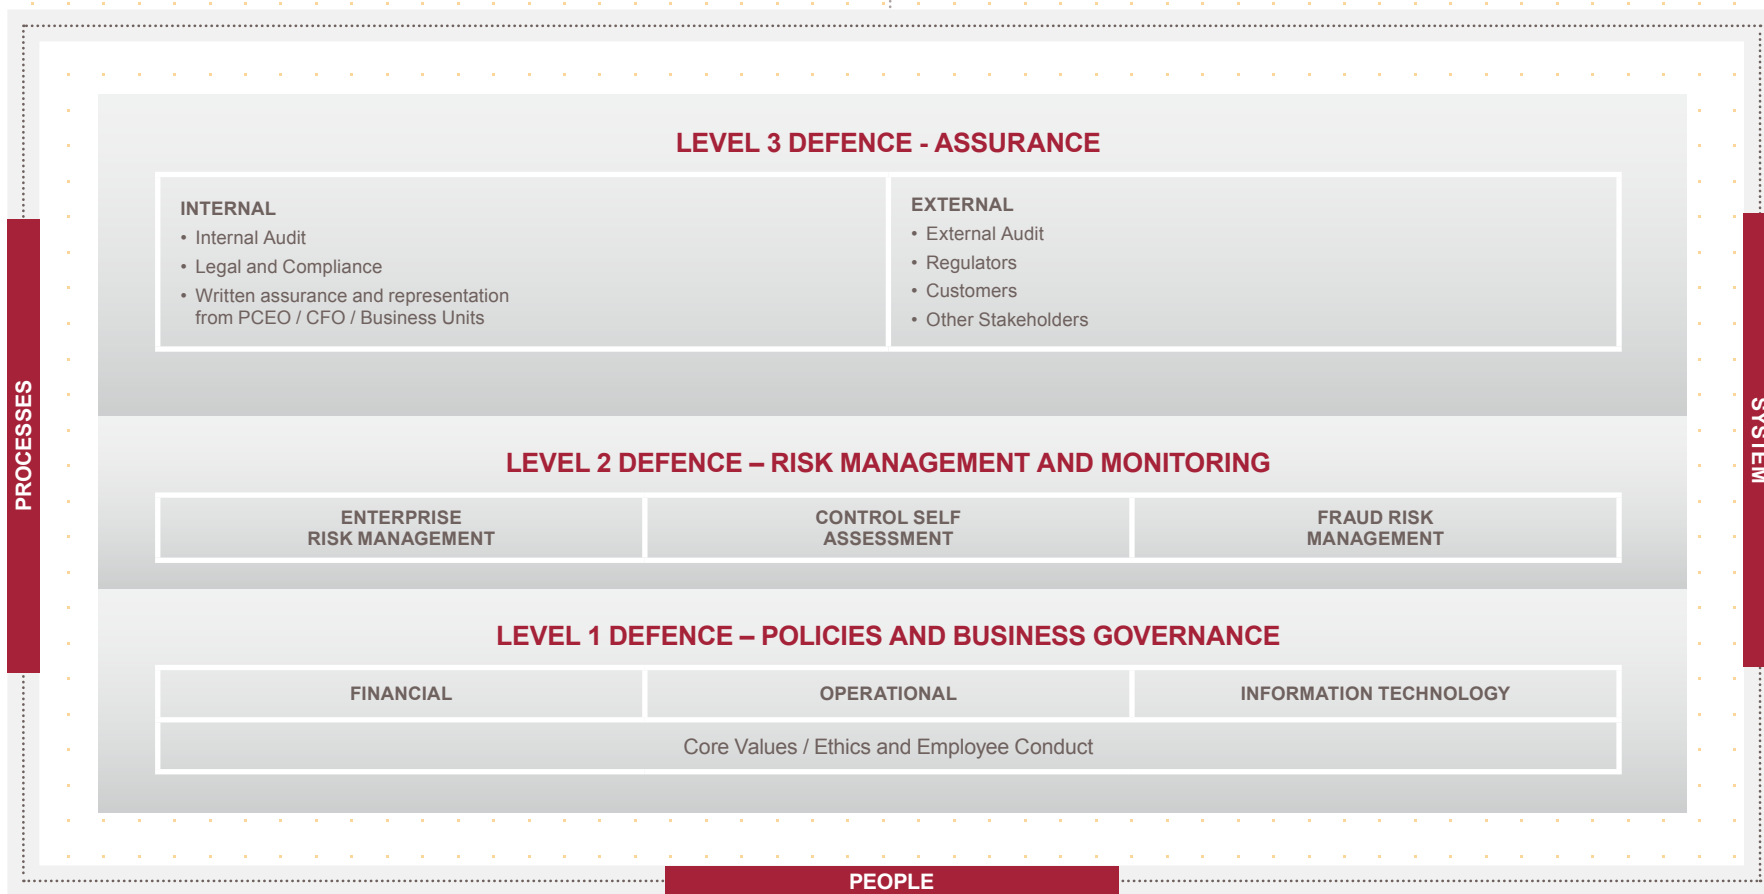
PROCESSES

SYSTEM

LEVEL 3 DEFENCE - ASSURANCE

INTERNAL
• Internal Audit
• Legal and Compliance
• Written assurance and representation from PCEO / CFO / Business Units

EXTERNAL
• External Audit
• Regulators
• Customers
• Other Stakeholders

LEVEL 2 DEFENCE – RISK MANAGEMENT AND MONITORING

| ENTERPRISE RISK MANAGEMENT | CONTROL SELF ASSESSMENT | FRAUD RISK MANAGEMENT |
|---|---|---|

LEVEL 1 DEFENCE – POLICIES AND BUSINESS GOVERNANCE

| FINANCIAL | OPERATIONAL | INFORMATION TECHNOLOGY |
|---|---|---|

Core Values / Ethics and Employee Conduct

PEOPLE